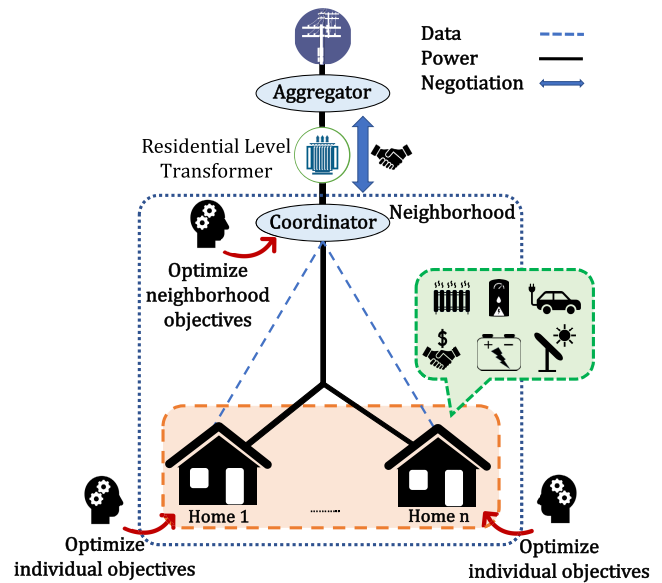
Data
Power
Negotiation

Aggregator

Residential Level Transformer

Coordinator

Neighborhood

Optimize neighborhood objectives

$

Home 1

Home n

Optimize individual objectives

Optimize individual objectives